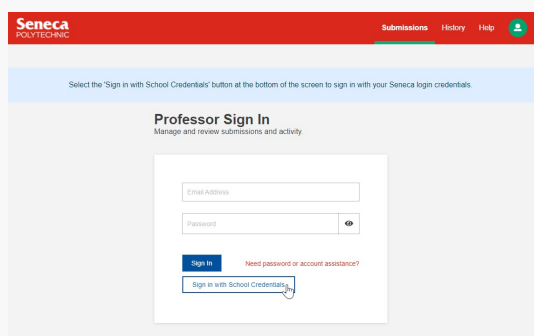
Seneca
POLYTECHNIC

Submissions History Help

Select the 'Sign in with School Credentials' button at the bottom of the screen to sign in with your Seneca login credentials.

Professor Sign In
Manage and review submissions and activity.

Email Address

Password

Sign In

Need password or account assistance?

Sign in with School Credentials